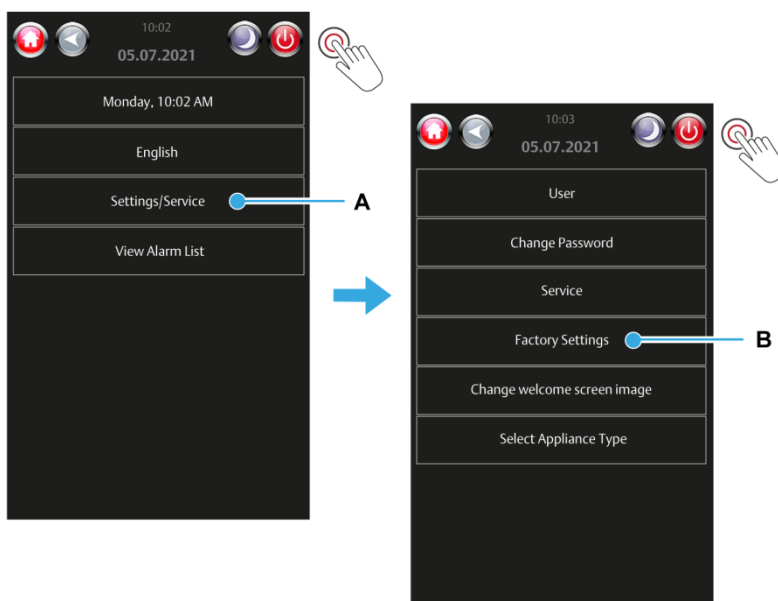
10:02
05.07.2021

Monday, 10:02 AM

English

Settings/Service

A

View Alarm List

10:03
05.07.2021

User

Change Password

Service

Factory Settings

B

Change welcome screen image

Select Appliance Type